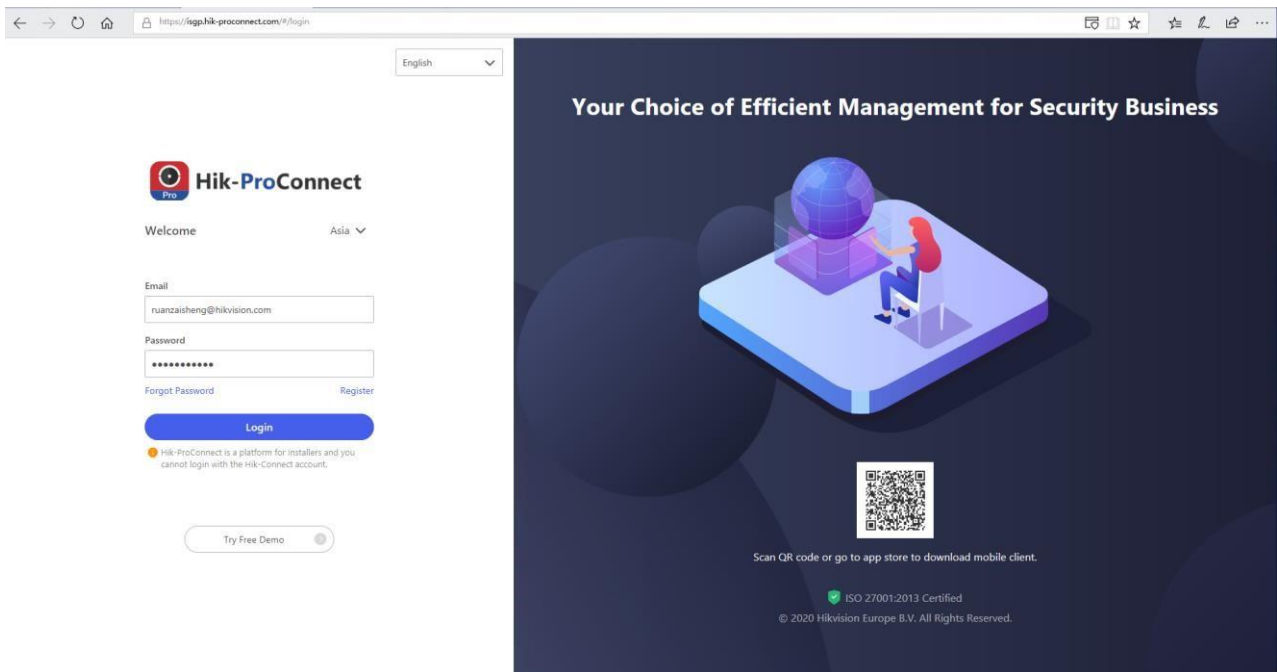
https://isgp.hik-proconnect.com/#/login

English

Pro

Hik-ProConnect

Welcome

Asia

Email

ruanzaisheng@hikvision.com

Password

•••••••••••

Forgot Password

Register

Login

Hik-ProConnect is a platform for installers and you cannot login with the Hik-Connect account.

Try Free Demo

Your Choice of Efficient Management for Security Business

Scan QR code or go to app store to download mobile client.

ISO 27001:2013 Certified

© 2020 Hikvision Europe B.V. All Rights Reserved.